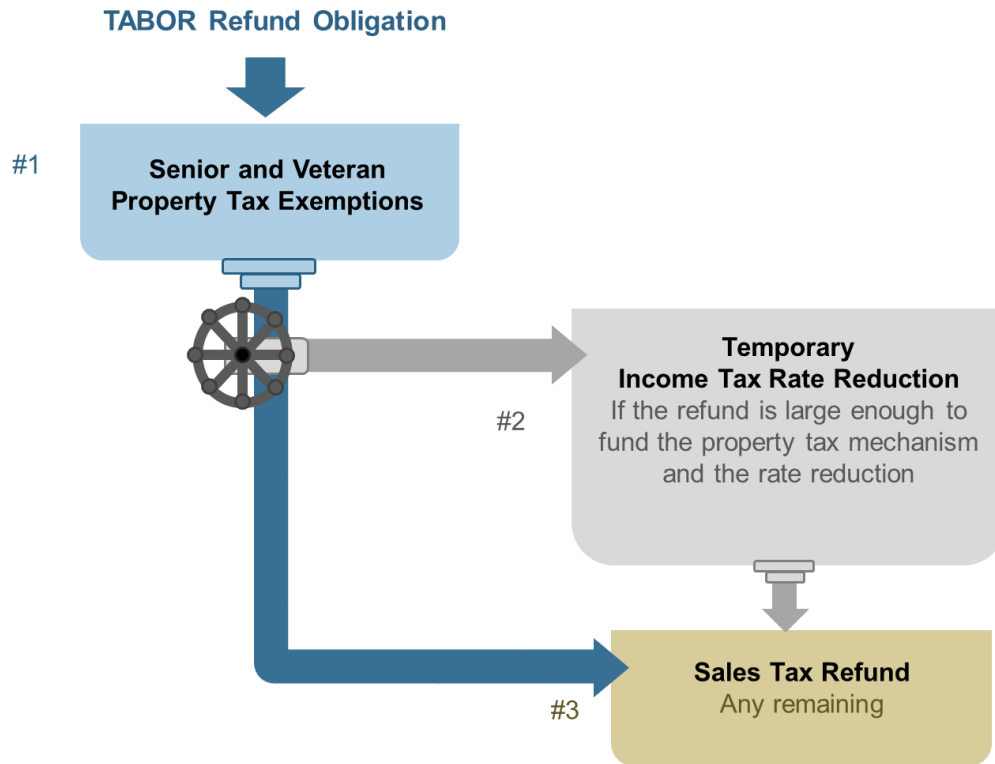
TABOR Refund Obligation

#1

Senior and Veteran Property Tax Exemptions

Temporary Income Tax Rate Reduction
If the refund is large enough to fund the property tax mechanism and the rate reduction

#2

Sales Tax Refund
Any remaining

#3